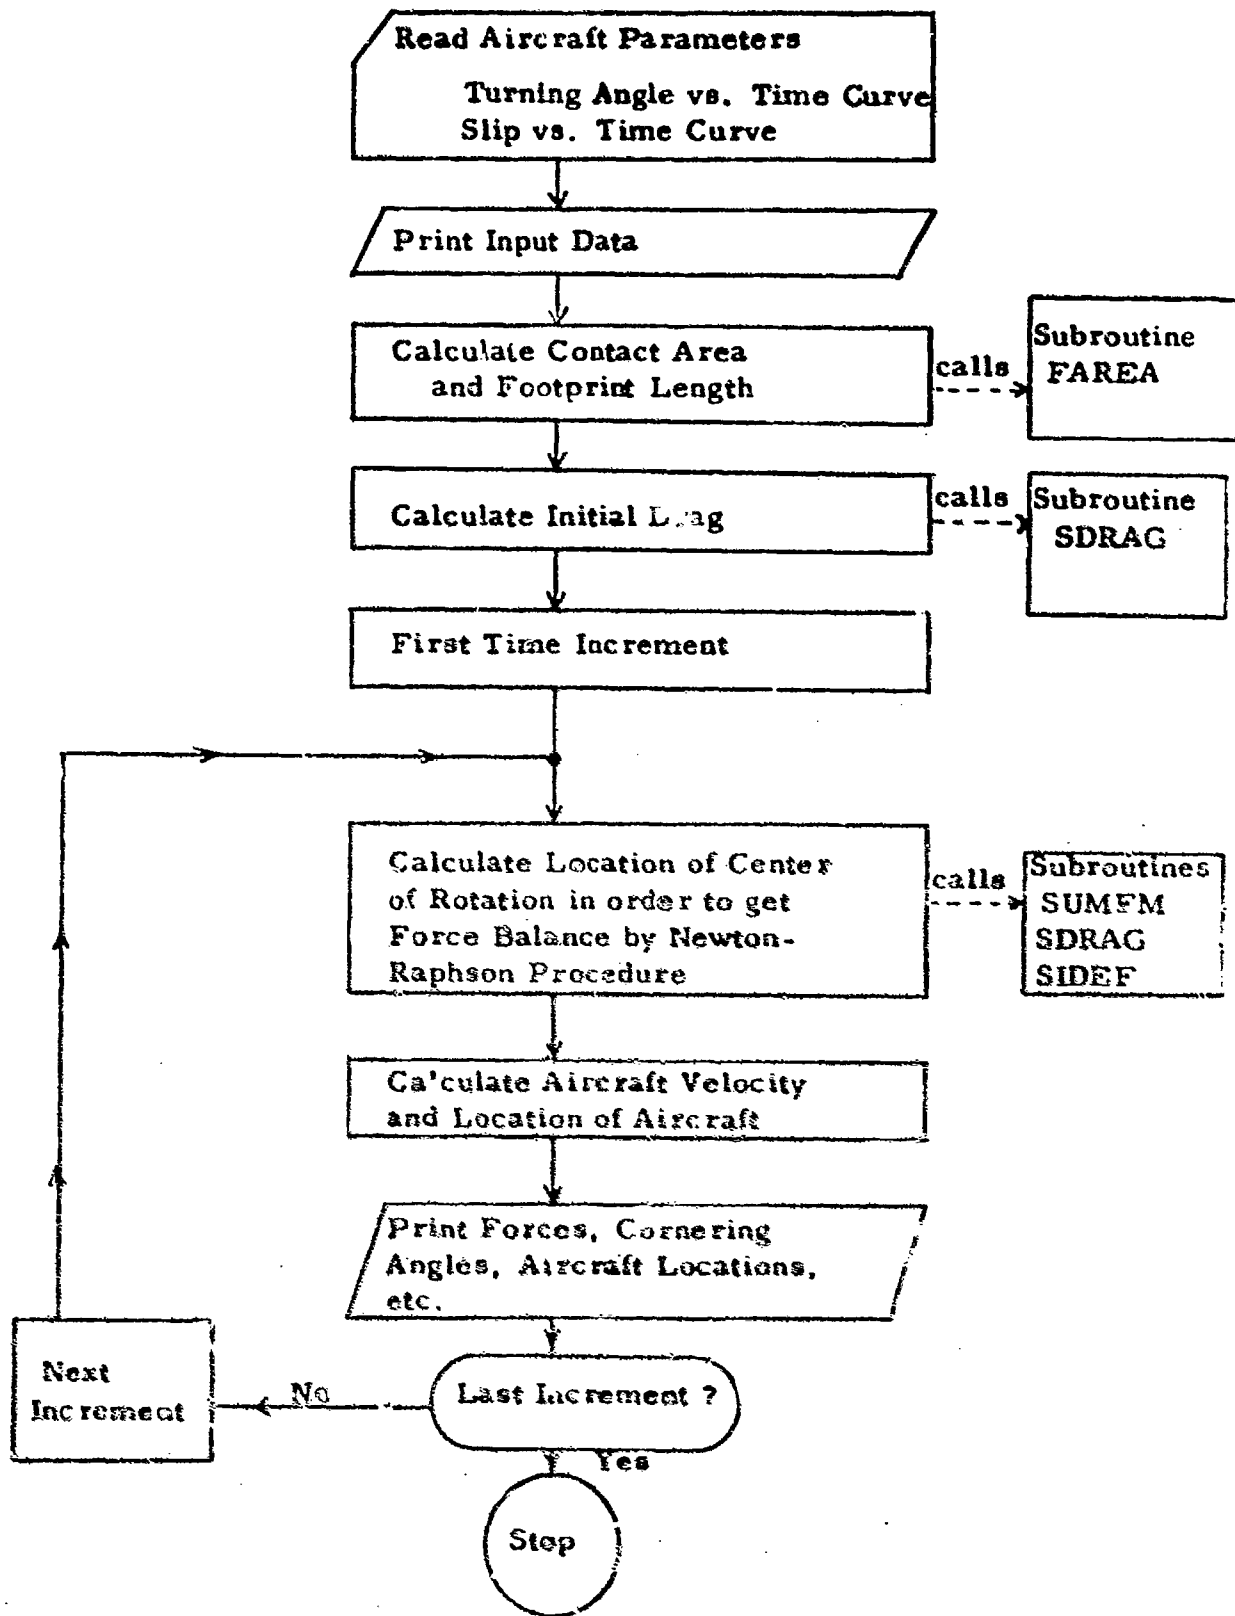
Read Aircraft Parameters
Turning Angle vs. Time Curve
Slip vs. Time Curve

Print Input Data

Calculate Contact Area and Footprint Length

calls

Subroutine FAREA

Calculate Initial Drag

calls

Subroutine SDRAG

First Time Increment

Calculate Location of Center of Rotation in order to get Force Balance by Newton-Raphson Procedure

calls

Subroutines SUMFM SDRAG SIDEF

Calculate Aircraft Velocity and Location of Aircraft

Print Forces, Cornering Angles, Aircraft Locations, etc.

Last Increment ?

No

Next Increment

Yes

Stop